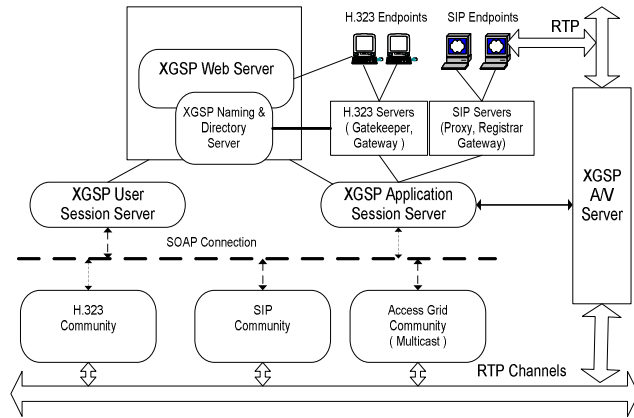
H.323 Endpoints

SIP Endpoints

RTP

XGSP Web Server

XGSP Naming & Directory Server

H.323 Servers ( Gatekeeper, Gateway )

SIP Servers (Proxy, Registrar Gateway)

XGSP A/V Server

XGSP User Session Server

XGSP Application Session Server

SOAP Connection

H.323 Community

SIP Community

Access Grid Community ( Multicast )

RTP Channels